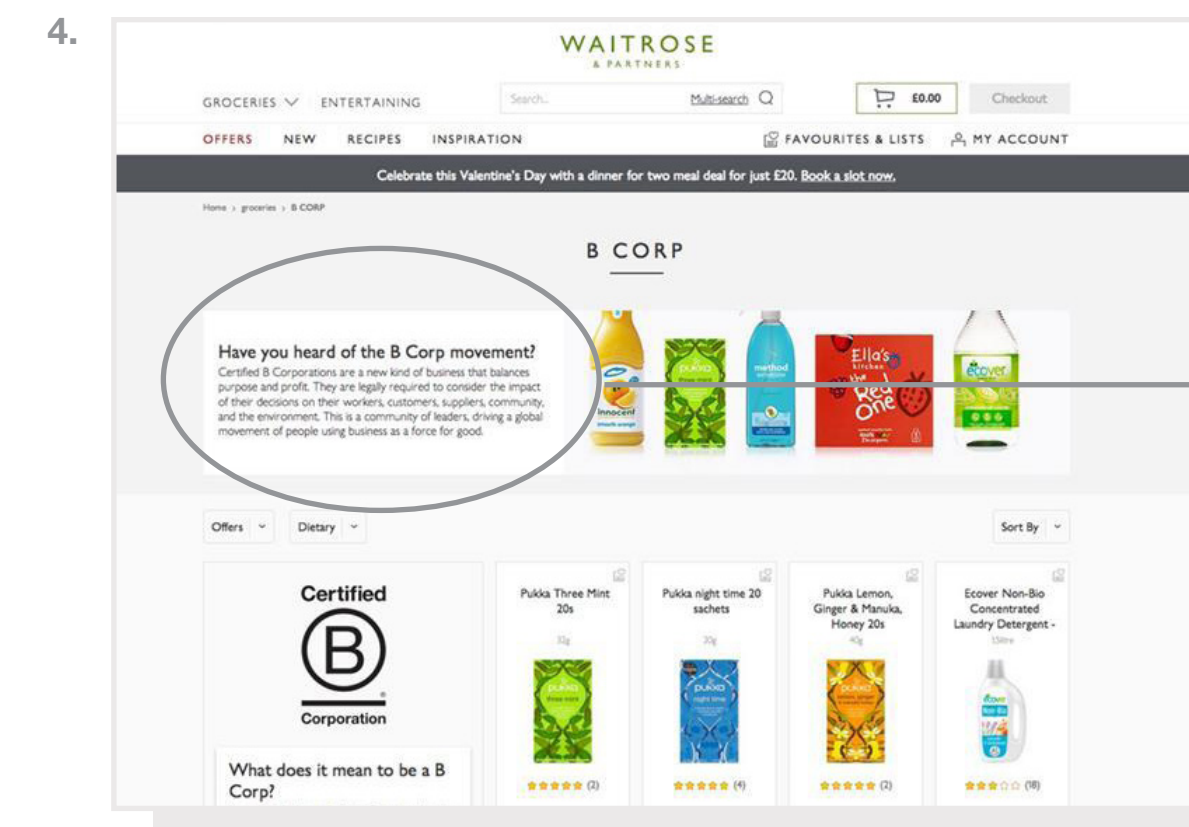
4.

WAITROSE
& PARTNERS

GROCERIES ENTERTAINING

Search... Multi-search

£0.00

Checkout

OFFERS NEW RECIPES INSPIRATION

FAVOURITES & LISTS MY ACCOUNT

Celebrate this Valentine's Day with a dinner for two meal deal for just £20. Book a slot now.

Home › groceries › B CORP

B CORP

Have you heard of the B Corp movement?
Certified B Corporations are a new kind of business that balances purpose and profit. They are legally required to consider the impact of their decisions on their workers, customers, suppliers, community, and the environment. This is a community of leaders, driving a global movement of people using business as a force for good.

innocent

method

Ella's kitchen the Red One

ecover

Offers

Dietary

Sort By

Certified
B
Corporation

What does it mean to be a B Corp?

Pukka Three Mint 20s
32g
pukka
(2)

Pukka night time 20 sachets
20g
pukka
(4)

Pukka Lemon, Ginger & Manuka, Honey 20s
40g
pukka
(2)

Ecover Non-Bio Concentrated Laundry Detergent -
1.5litre
ecover Non-Bio
(18)